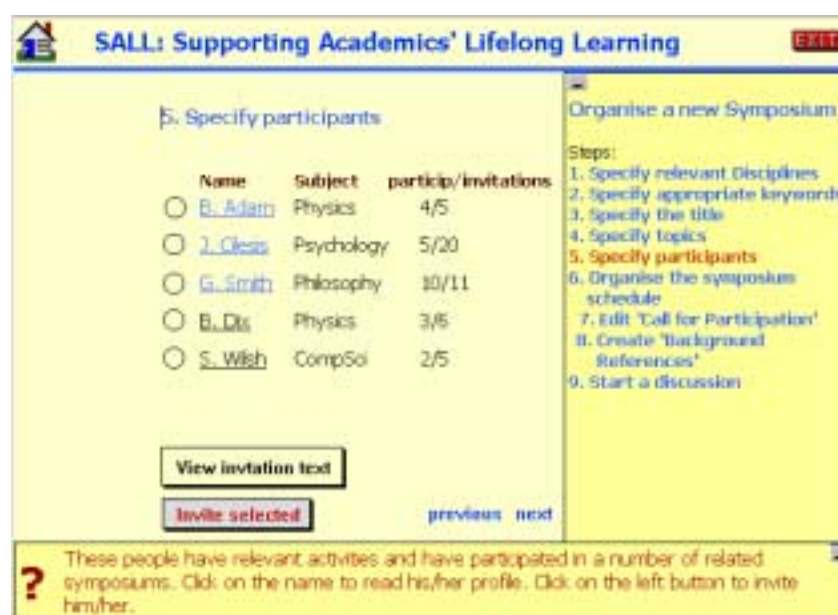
SALL: Supporting Academics' Lifelong Learning

EXIT

5. Specify participants

| Name | Subject | particip/invitations |
|---|---|---|
| B. Adam | Physics | 4/5 |
| J. Cless | Psychology | 5/20 |
| G. Smith | Philosophy | 10/11 |
| B. Dix | Physics | 3/6 |
| S. Wish | CompSci | 2/5 |

View invtation text

Invite selected

previous next

Organise a new Symposium

Steps:
1. Specify relevant Disciplines
2. Specify appropriate keywords
3. Specify the title
4. Specify topics
5. Specify participants
6. Organise the symposium schedule
7. Edit 'Call for Participation'
8. Create 'Background References'
9. Start a discussion

These people have relevant activities and have participated in a number of related symposiums. Click on the name to read his/her profile. Click on the left button to invite him/her.